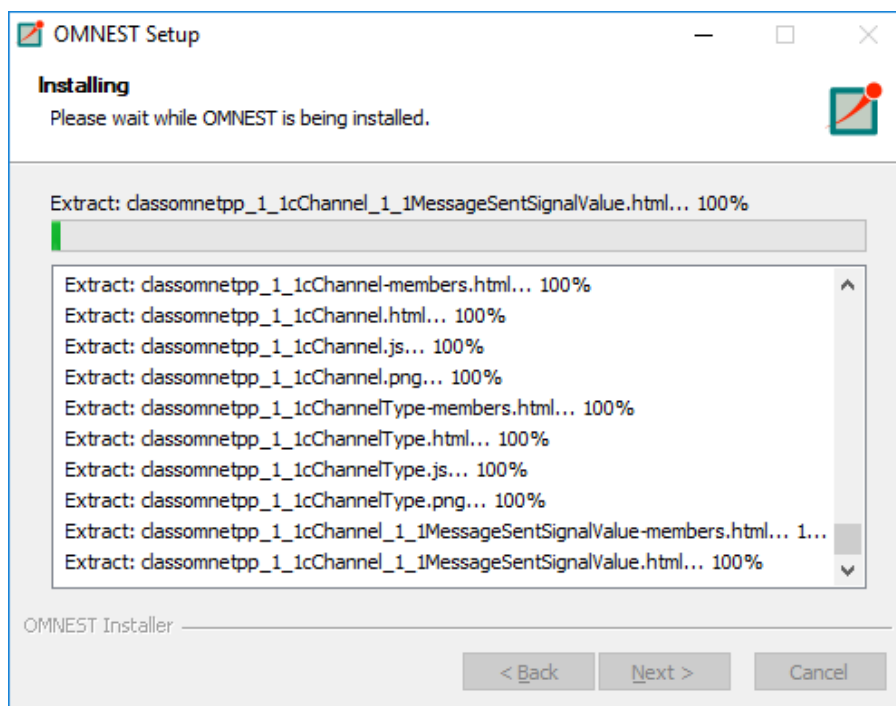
OMNEST Setup

Installing
Please wait while OMNEST is being installed.

Extract: classomnetpp_1_1cChannel_1_1MessageSentSignalValue.html... 100%

Extract: classomnetpp_1_1cChannel-members.html... 100%
Extract: classomnetpp_1_1cChannel.html... 100%
Extract: classomnetpp_1_1cChannel.js... 100%
Extract: classomnetpp_1_1cChannel.png... 100%
Extract: classomnetpp_1_1cChannelType-members.html... 100%
Extract: classomnetpp_1_1cChannelType.html... 100%
Extract: classomnetpp_1_1cChannelType.js... 100%
Extract: classomnetpp_1_1cChannelType.png... 100%
Extract: classomnetpp_1_1cChannel_1_1MessageSentSignalValue-members.html... 1...
Extract: classomnetpp_1_1cChannel_1_1MessageSentSignalValue.html... 100%

OMNEST Installer

< Back
Next >
Cancel